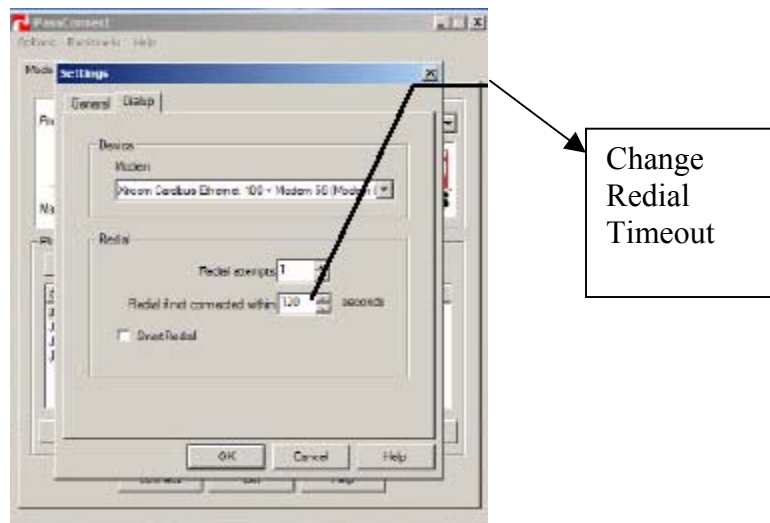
iPassConnect
Options Bookmarks Help

Settings

General Dialup

Devices
Modem
Xircom CardBus Ethernet 100 + Modem 56 (Modem I

Redial
Redial attempts 1
Redial if not connected within 120 seconds
Smart Redial

OK Cancel Help

Change Redial Timeout